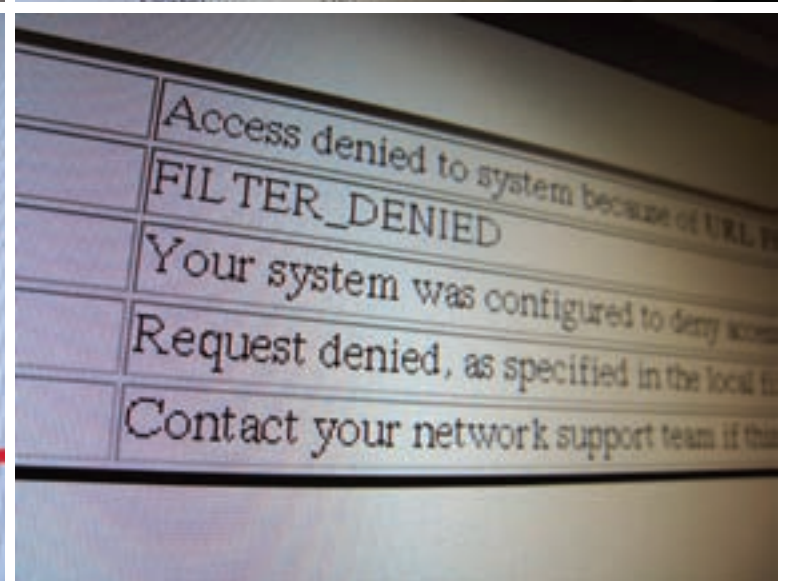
| | |
|---|---|
| | Access denied to system because of URL F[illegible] |
| | FILTER_DENIED |
| | Your system was configured to deny acce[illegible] |
| | Request denied, as specified in the local fi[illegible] |
| | Contact your network support team if thi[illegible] |